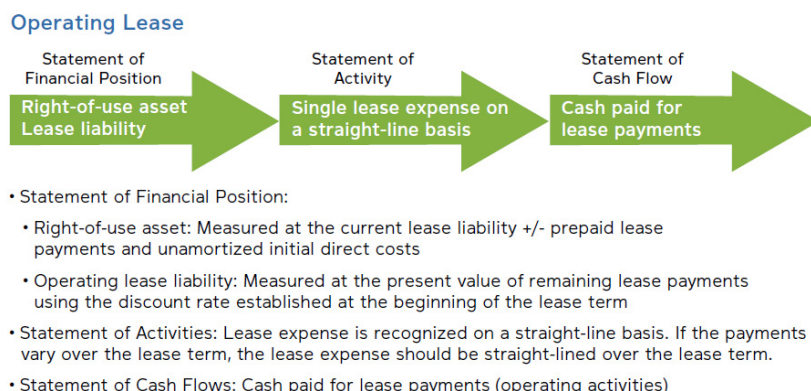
Operating Lease

Statement of Financial Position

Right-of-use asset
Lease liability

Statement of Activity

Single lease expense on a straight-line basis

Statement of Cash Flow

Cash paid for lease payments

• Statement of Financial Position:

• Right-of-use asset: Measured at the current lease liability +/- prepaid lease payments and unamortized initial direct costs

• Operating lease liability: Measured at the present value of remaining lease payments using the discount rate established at the beginning of the lease term

• Statement of Activities: Lease expense is recognized on a straight-line basis. If the payments vary over the lease term, the lease expense should be straight-lined over the lease term.

• Statement of Cash Flows: Cash paid for lease payments (operating activities)